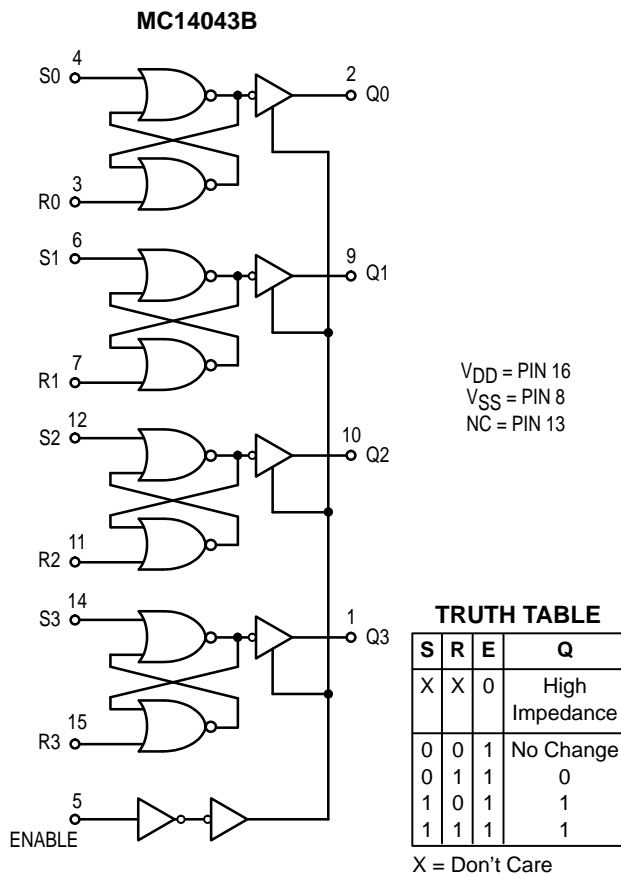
MC14043B

4
S0

2
Q0

3
R0

6
S1

9
Q1

7
R1

$V_{DD}$ = PIN 16
$V_{SS}$ = PIN 8
NC = PIN 13

12
S2

10
Q2

11
R2

14
S3

1
Q3

15
R3

5
ENABLE

TRUTH TABLE

| S | R | E | Q |
|---|---|---|---|
| X | X | 0 | High Impedance |
| 0 | 0 | 1 | No Change |
| 0 | 1 | 1 | 0 |
| 1 | 0 | 1 | 1 |
| 1 | 1 | 1 | 1 |

X = Don't Care